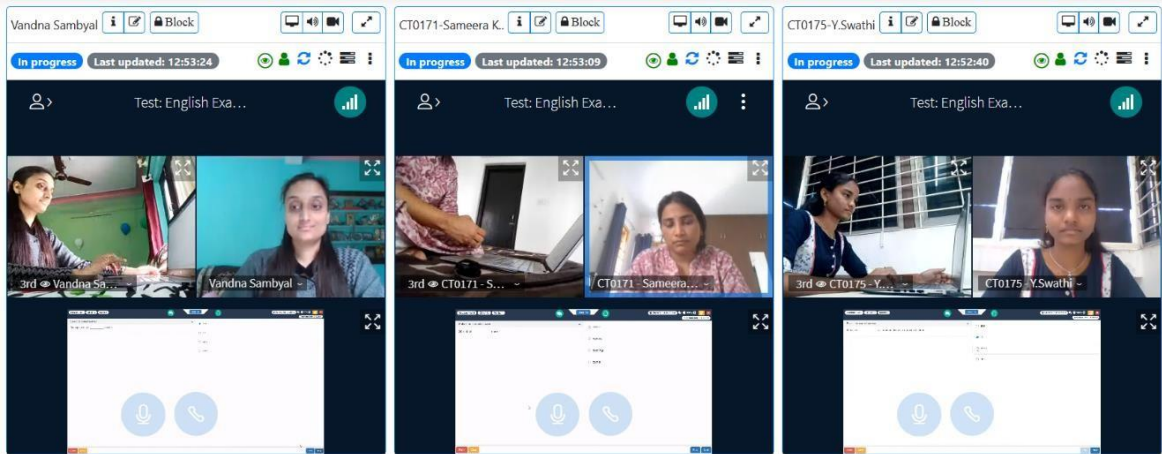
Vandna Sambyal Block

In progress Last updated: 12:53:24

Test: English Exa...

3rd Vandna Sa...

Vandna Sambyal

CT0171-Sameera K. Block

In progress Last updated: 12:53:09

Test: English Exa...

3rd CT0171 - S...

CT0171 - Sameera...

CT0175-Y.Swathi Block

In progress Last updated: 12:52:40

Test: English Exa...

3rd CT0175 - Y...

CT0175 - Y.Swathi